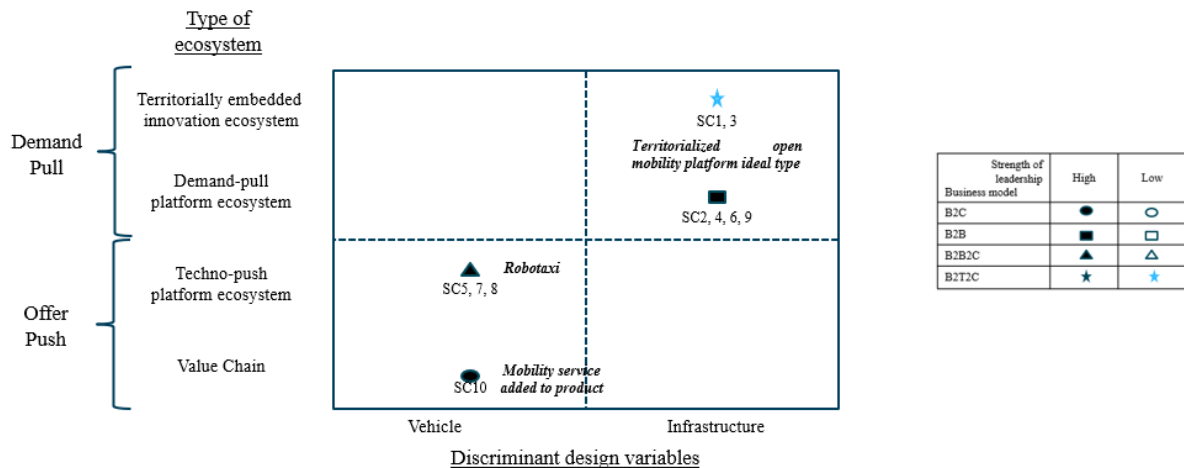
Type of ecosystem

Demand Pull

Territorially embedded innovation ecosystem

Demand-pull platform ecosystem

Offer Push

Techno-push platform ecosystem

Value Chain

SC1, 3

Territorialized open mobility platform ideal type

SC2, 4, 6, 9

Robotaxi

SC5, 7, 8

Mobility service added to product

SC10

Vehicle

Infrastructure

Discriminant design variables

| Strength of leadership / Business model | High | Low |
|---|---|---|
| B2C | ● | ○ |
| B2B | ■ | □ |
| B2B2C | ▲ | △ |
| B2T2C | ★ | ★ |